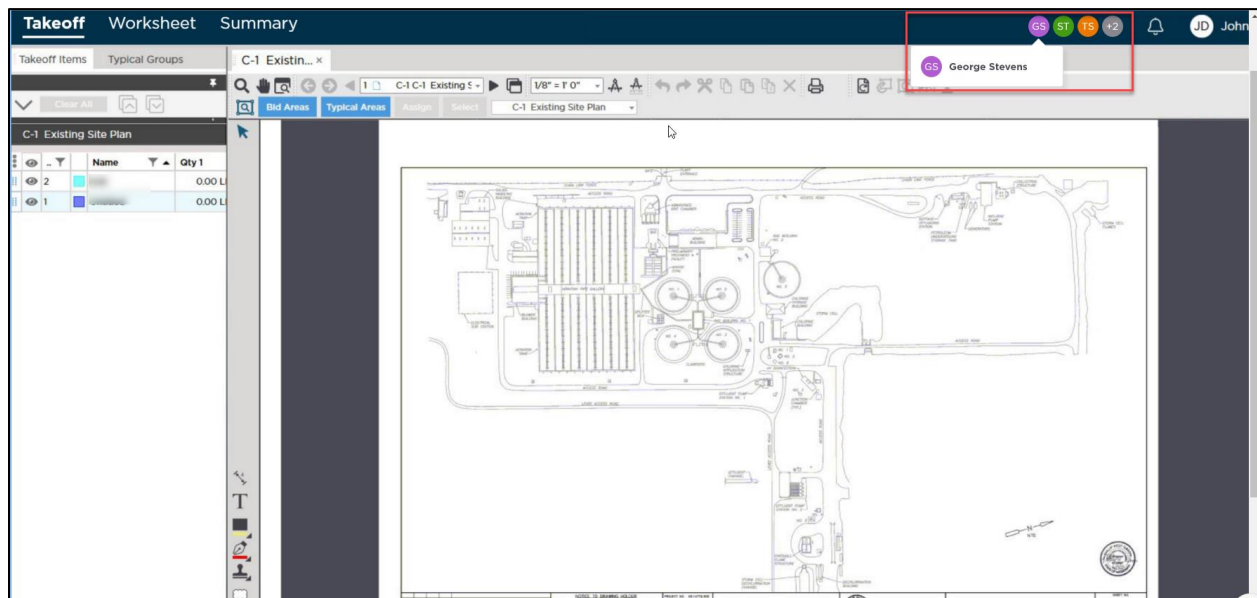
Takeoff Worksheet Summary

GS ST TS +2

JD John

GS George Stevens

Takeoff Items Typical Groups

Clear All

C-1 Existing Site Plan

| .. | Name | Qty 1 |
|---|---|---|
| 2 | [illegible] | 0.00 L |
| 1 | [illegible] | 0.00 L |

C-1 Existin... ×

1 C-1 C-1 Existing S 1/8" = 1' 0"

Bid Areas Typical Areas Assign Select C-1 Existing Site Plan

T